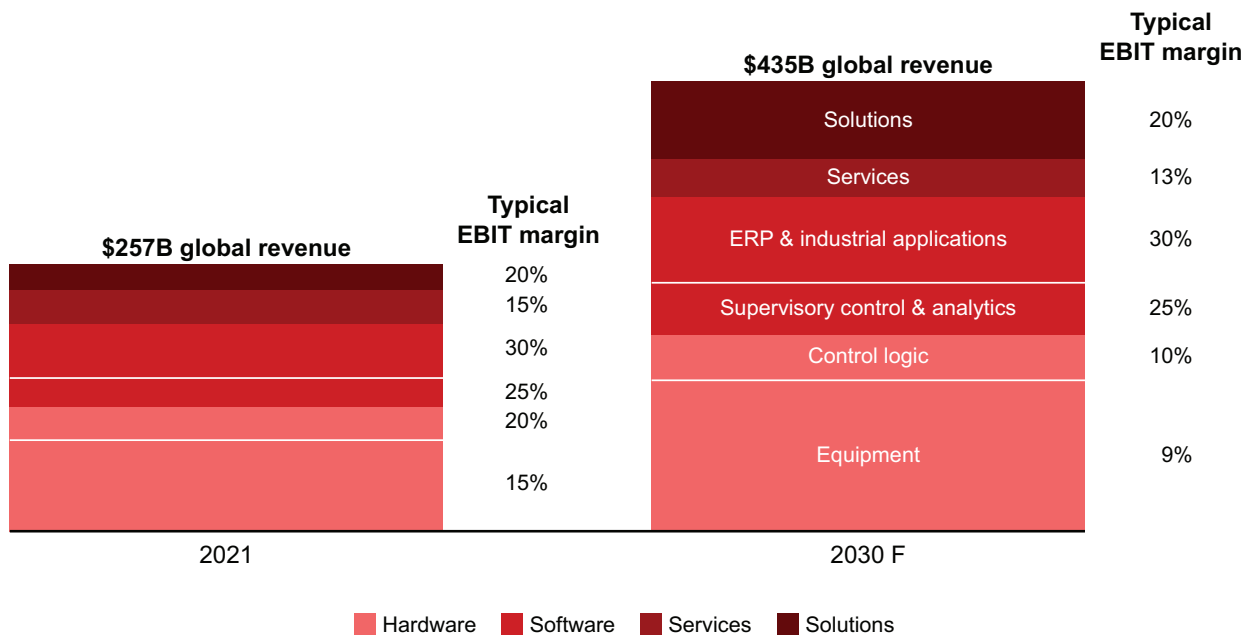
$257B global revenue

Typical EBIT margin

20%
15%
30%
25%
20%
15%

2021

$435B global revenue

Typical EBIT margin

Solutions 20%
Services 13%
ERP & industrial applications 30%
Supervisory control & analytics 25%
Control logic 10%
Equipment 9%

2030 F

Hardware Software Services Solutions